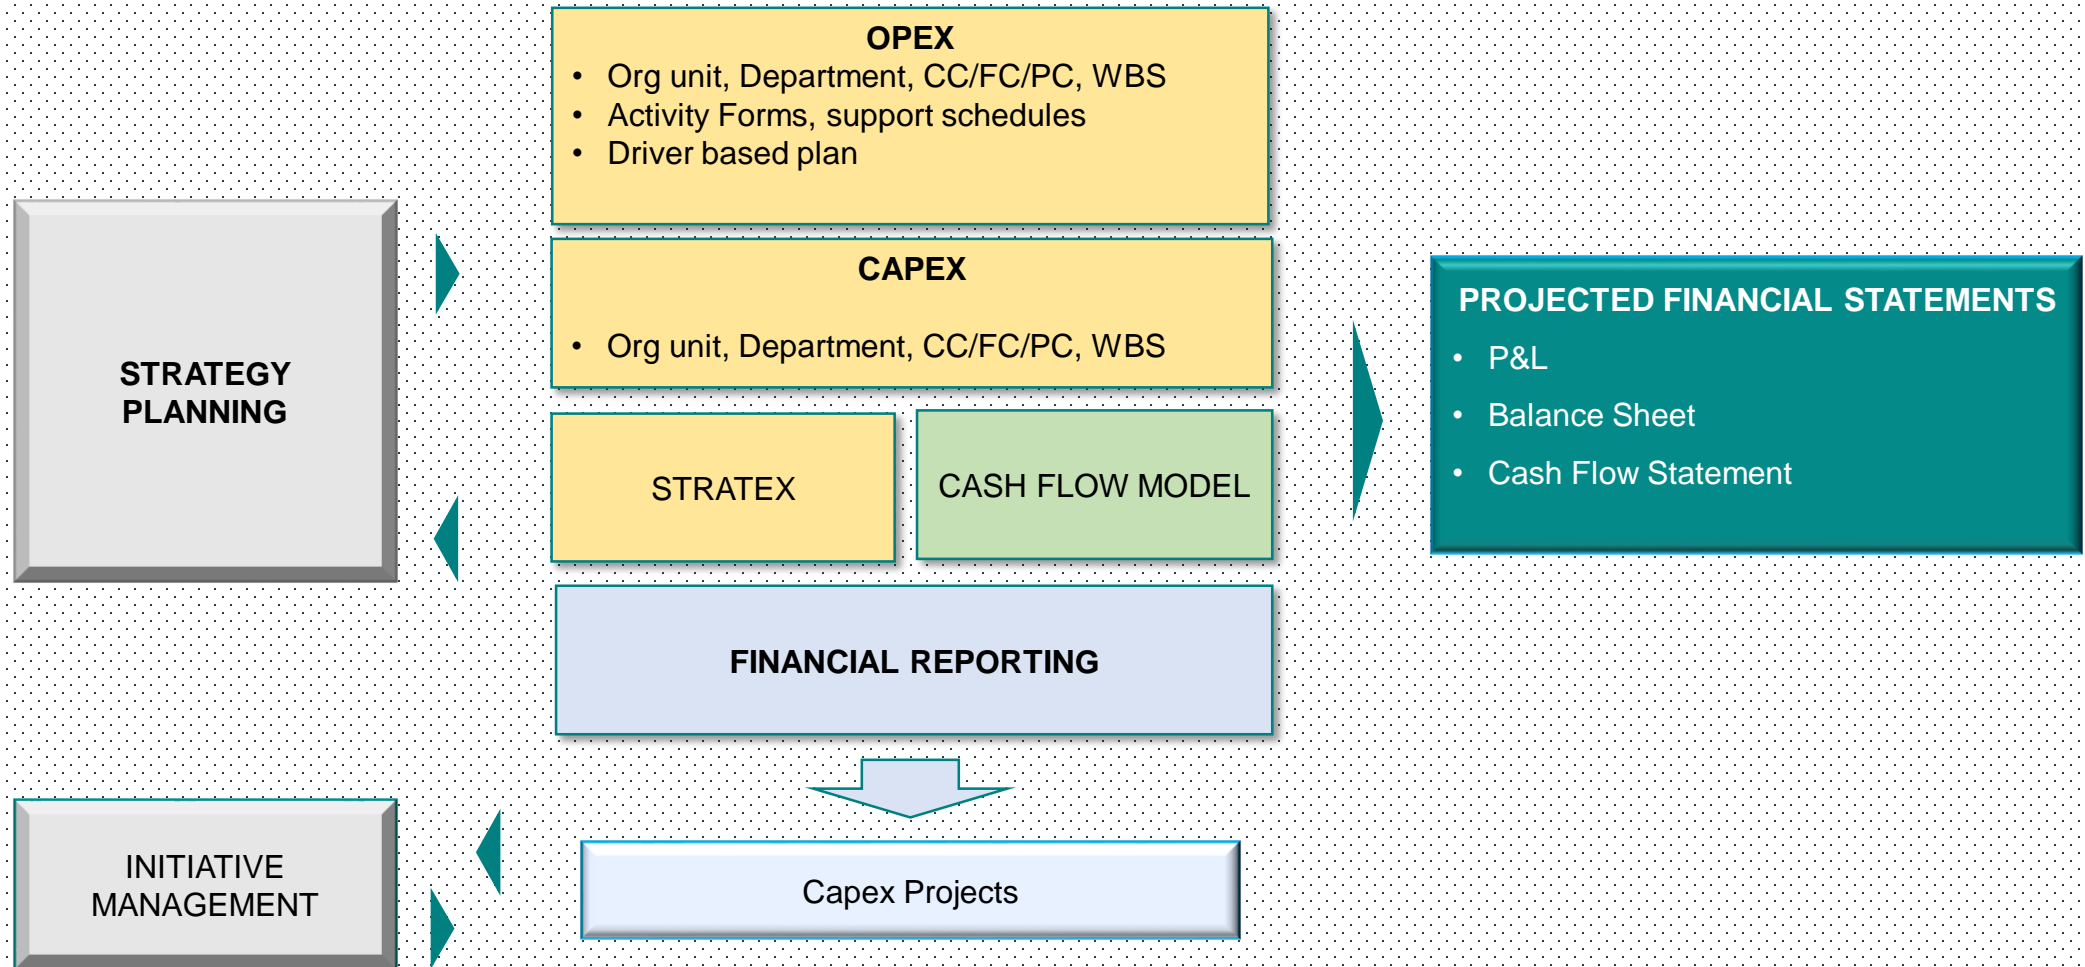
OPEX
- Org unit, Department, CC/FC/PC, WBS
- Activity Forms, support schedules
- Driver based plan

STRATEGY PLANNING

CAPEX
- Org unit, Department, CC/FC/PC, WBS

PROJECTED FINANCIAL STATEMENTS
- P&L
- Balance Sheet
- Cash Flow Statement

STRATEX

CASH FLOW MODEL

FINANCIAL REPORTING

INITIATIVE MANAGEMENT

Capex Projects